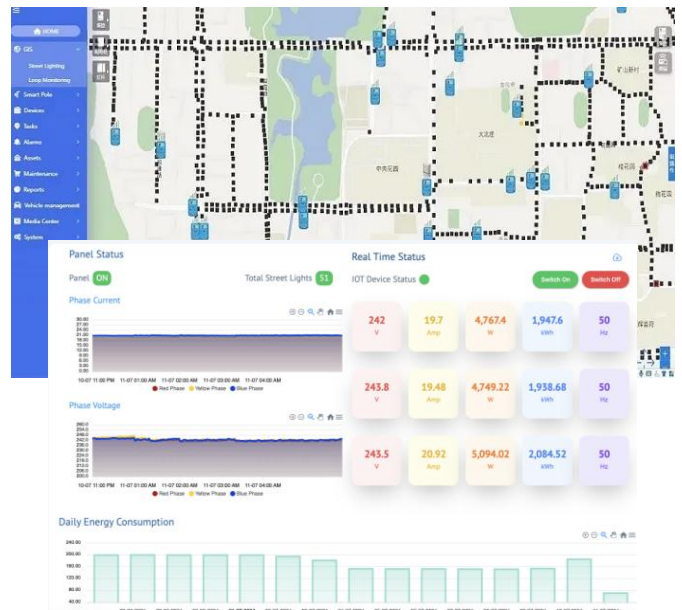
HOME
GIS
Street Lighting
Loop Monitoring
Smart Pole
Devices
Tasks
Alarms
Assets
Maintenance
Reports
Vehicle management
Media Center
System

中央花园
大元里
桂花园

Panel Status
Panel ON
Total Street Lights 51
Phase Current
30.00
27.00
24.00
21.00
18.00
15.00
12.00
9.00
6.00
3.00
0.00
10-07 11:00 PM 11-07 01:00 AM 11-07 02:00 AM 11-07 03:00 AM 11-07 04:00 AM
Red Phase Yellow Phase Blue Phase
Phase Voltage
10-07 11:00 PM 11-07 01:00 AM 11-07 02:00 AM 11-07 03:00 AM 11-07 04:00 AM
Red Phase Yellow Phase Blue Phase

Real Time Status
IOT Device Status
Switch On
Switch Off

| 242 V | 19.7 Amp | 4,767.4 W | 1,947.6 kWh | 50 Hz |
|---|---|---|---|---|
| 243.8 V | 19.48 Amp | 4,749.22 W | 1,938.68 kWh | 50 Hz |
| 243.5 V | 20.92 Amp | 5,094.02 W | 2,084.52 kWh | 50 Hz |

Daily Energy Consumption
240.00
200.00
160.00
120.00
80.00
40.00